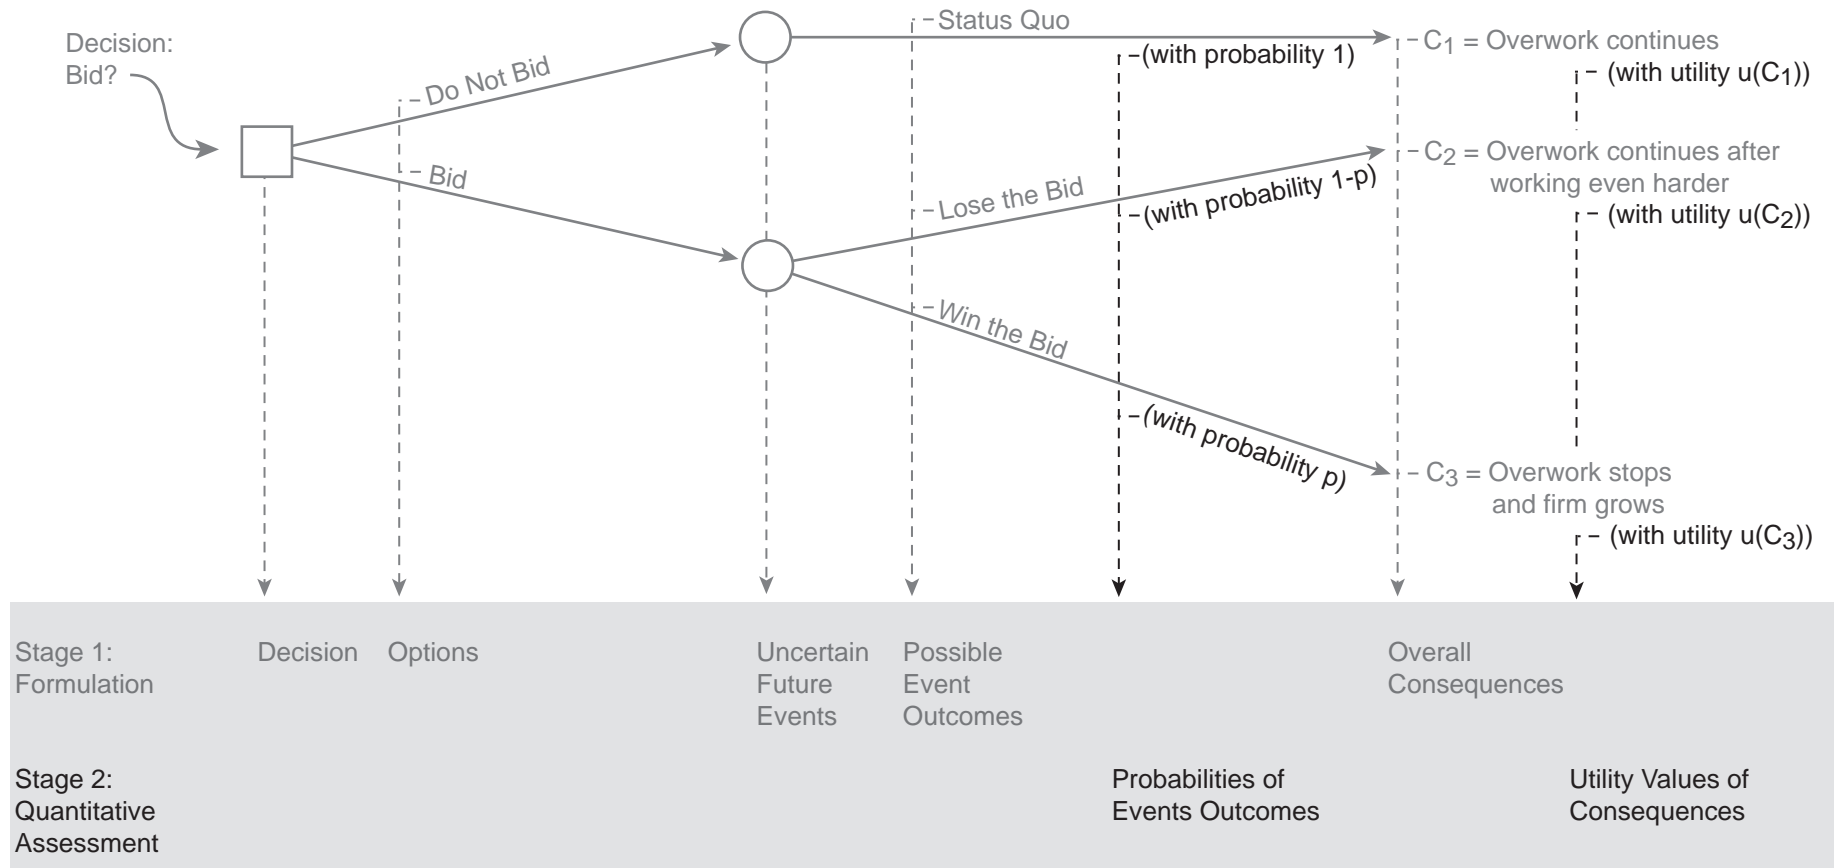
Decision: Bid?

Do Not Bid

Bid

Status Quo

(with probability 1)

$C_1$ = Overwork continues

(with utility $u(C_1)$)

Lose the Bid

(with probability 1-p)

$C_2$ = Overwork continues after working even harder

(with utility $u(C_2)$)

Win the Bid

(with probability p)

$C_3$ = Overwork stops and firm grows

(with utility $u(C_3)$)

Stage 1: Formulation

Decision

Options

Uncertain Future Events

Possible Event Outcomes

Overall Consequences

Stage 2: Quantitative Assessment

Probabilities of Events Outcomes

Utility Values of Consequences